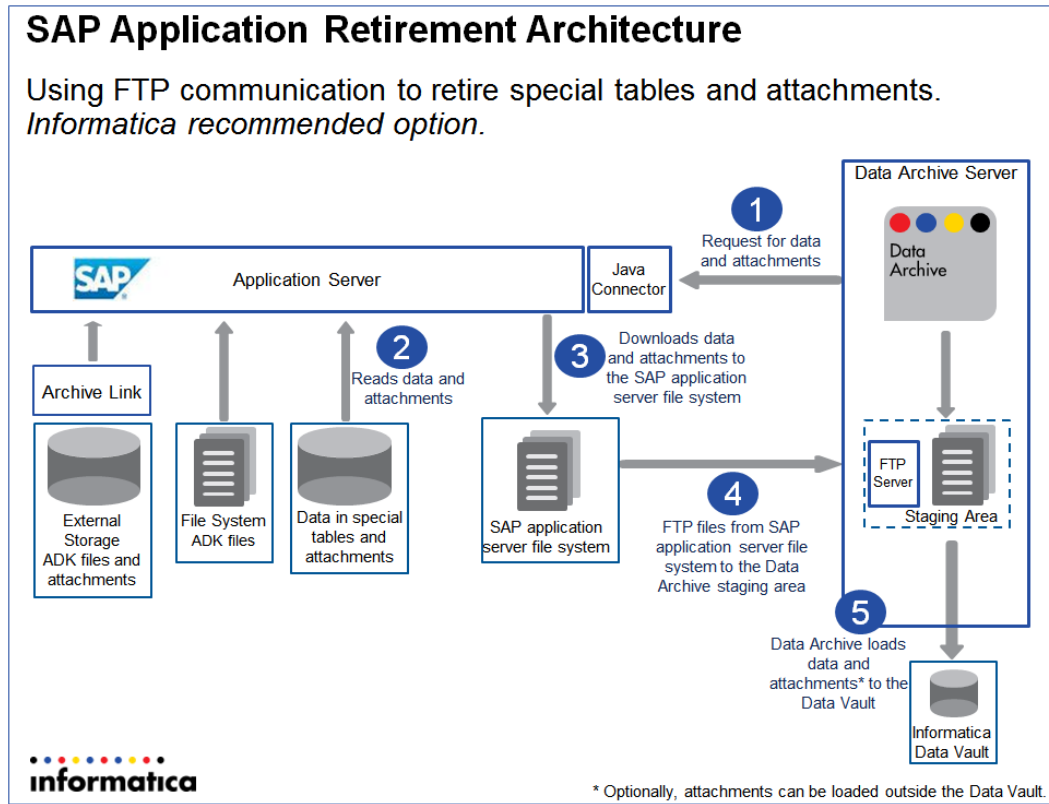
SAP Application Retirement Architecture

Using FTP communication to retire special tables and attachments. *Informatica recommended option.*

Data Archive Server

1

Request for data and attachments

SAP

Application Server

Java Connector

Data Archive

2

Reads data and attachments

3

Downloads data and attachments to the SAP application server file system

Archive Link

External Storage ADK files and attachments

File System ADK files

Data in special tables and attachments

SAP application server file system

FTP Server

Staging Area

4

FTP files from SAP application server file system to the Data Archive staging area

5

Data Archive loads data and attachments* to the Data Vault

Informatica Data Vault

informatica

* Optionally, attachments can be loaded outside the Data Vault.